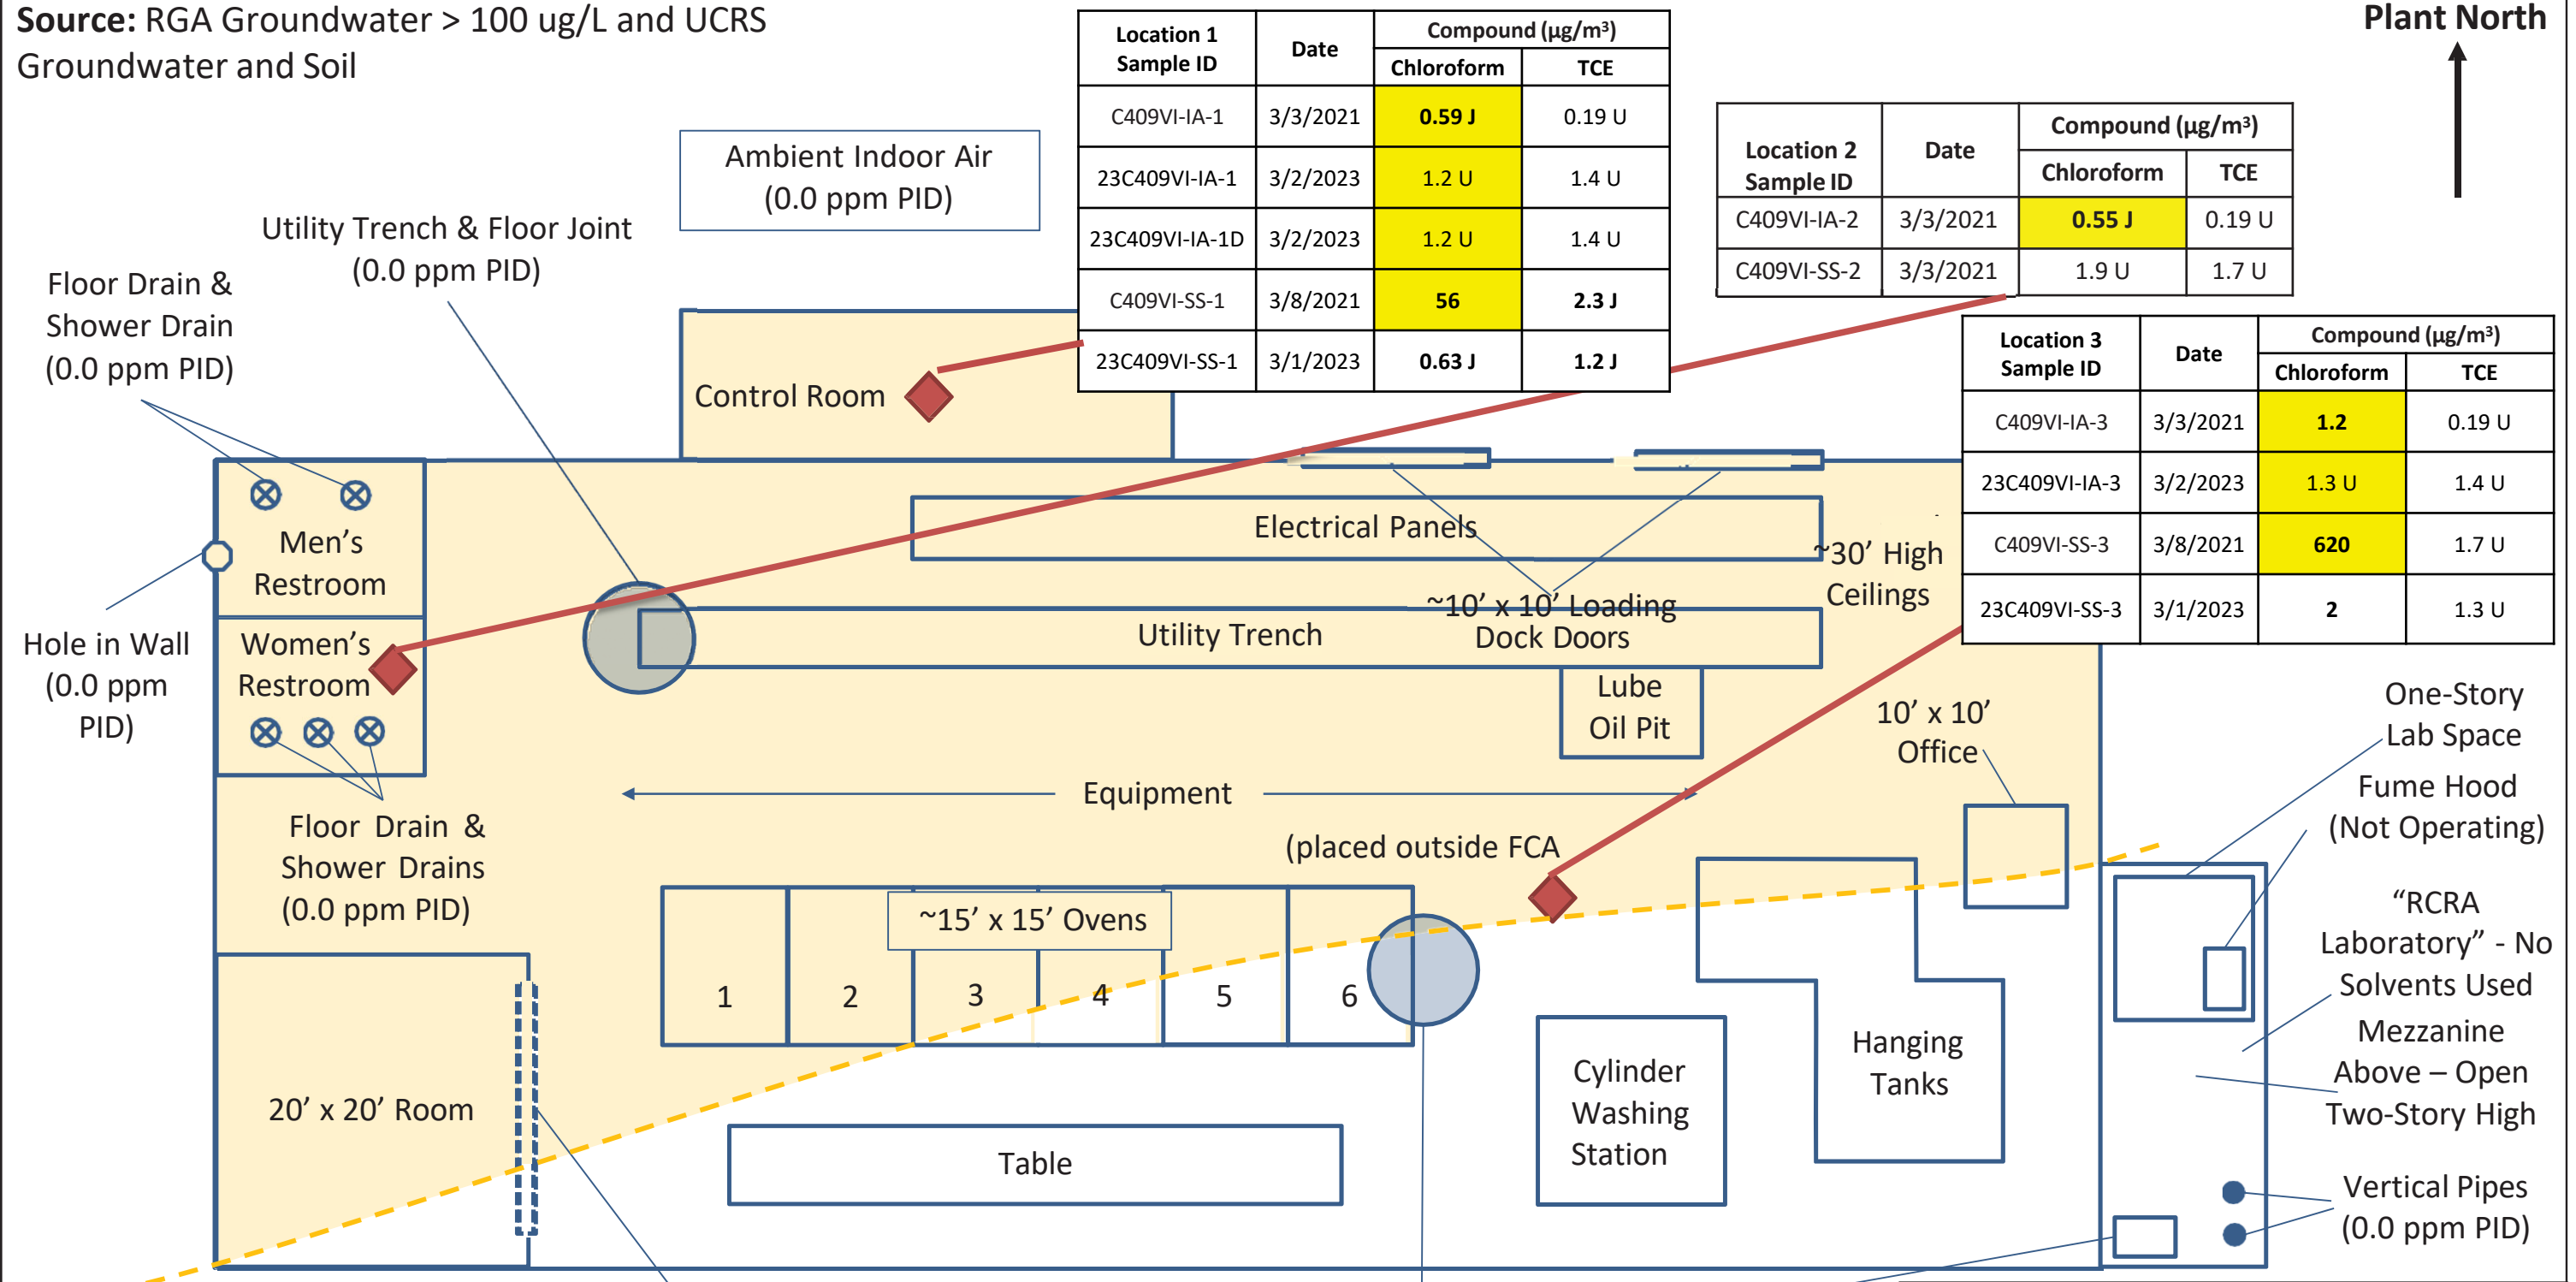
**Source:** RGA Groundwater > 100 ug/L and UCRS Groundwater and Soil

Plant North

| Location 1 Sample ID | Date | Compound (µg/m³) Chloroform | TCE |
|---|---|---|---|
| C409VI-IA-1 | 3/3/2021 | 0.59 J | 0.19 U |
| 23C409VI-IA-1 | 3/2/2023 | 1.2 U | 1.4 U |
| 23C409VI-IA-1D | 3/2/2023 | 1.2 U | 1.4 U |
| C409VI-SS-1 | 3/8/2021 | 56 | 2.3 J |
| 23C409VI-SS-1 | 3/1/2023 | 0.63 J | 1.2 J |

| Location 2 Sample ID | Date | Compound (µg/m³) Chloroform | TCE |
|---|---|---|---|
| C409VI-IA-2 | 3/3/2021 | 0.55 J | 0.19 U |
| C409VI-SS-2 | 3/3/2021 | 1.9 U | 1.7 U |

| Location 3 Sample ID | Date | Compound (µg/m³) Chloroform | TCE |
|---|---|---|---|
| C409VI-IA-3 | 3/3/2021 | 1.2 | 0.19 U |
| 23C409VI-IA-3 | 3/2/2023 | 1.3 U | 1.4 U |
| C409VI-SS-3 | 3/8/2021 | 620 | 1.7 U |
| 23C409VI-SS-3 | 3/1/2023 | 2 | 1.3 U |

Ambient Indoor Air (0.0 ppm PID)

Utility Trench & Floor Joint (0.0 ppm PID)

Floor Drain & Shower Drain (0.0 ppm PID)

Control Room

Men's Restroom

Women's Restroom

Hole in Wall (0.0 ppm PID)

Electrical Panels

~30' High Ceilings

~10' x 10' Loading Dock Doors

Utility Trench

Lube Oil Pit

10' x 10' Office

One-Story Lab Space

Fume Hood (Not Operating)

Equipment

(placed outside FCA

Floor Drain & Shower Drains (0.0 ppm PID)

~15' x 15' Ovens

1 2 3 4 5 6

"RCRA Laboratory" - No Solvents Used

Mezzanine Above – Open Two-Story High

20' x 20' Room

Table

Cylinder Washing Station

Hanging Tanks

Vertical Pipes (0.0 ppm PID)